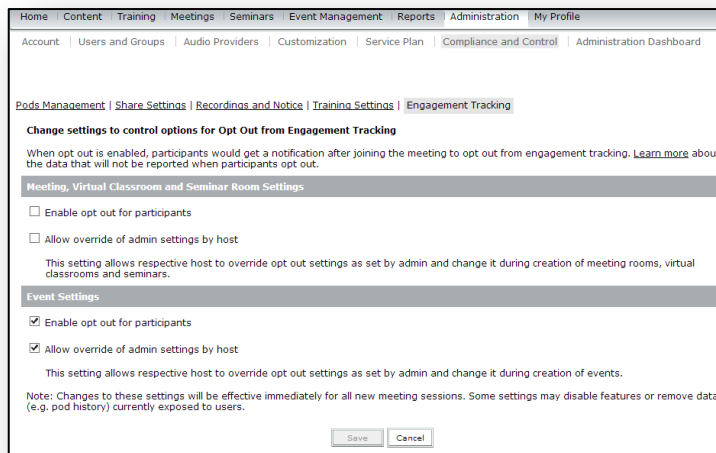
Home | Content | Training | Meetings | Seminars | Event Management | Reports | Administration | My Profile

Account | Users and Groups | Audio Providers | Customization | Service Plan | Compliance and Control | Administration Dashboard

Pods Management | Share Settings | Recordings and Notice | Training Settings | Engagement Tracking

Change settings to control options for Opt Out from Engagement Tracking

When opt out is enabled, participants would get a notification after joining the meeting to opt out from engagement tracking. Learn more abou the data that will not be reported when participants opt out.

Meeting, Virtual Classroom and Seminar Room Settings

☐ Enable opt out for participants

☐ Allow override of admin settings by host

This setting allows respective host to override opt out settings as set by admin and change it during creation of meeting rooms, virtual classrooms and seminars.

Event Settings

☑ Enable opt out for participants

☑ Allow override of admin settings by host

This setting allows respective host to override opt out settings as set by admin and change it during creation of events.

Note: Changes to these settings will be effective immediately for all new meeting sessions. Some settings may disable features or remove data (e.g. pod history) currently exposed to users.

Save | Cancel